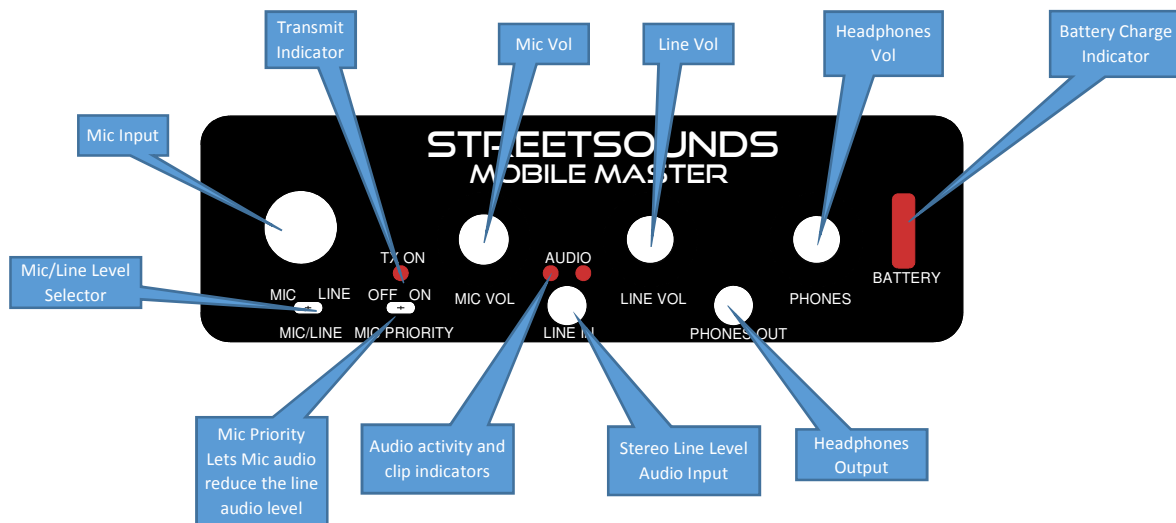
Transmit Indicator

Mic Vol

Line Vol

Headphones Vol

Battery Charge Indicator

Mic Input

STREETSOUNDS
MOBILE MASTER

TX ON

AUDIO

BATTERY

Mic/Line Level Selector

MIC LINE

OFF ON

MIC VOL

LINE VOL

PHONES

MIC/LINE

MIC PRIORITY

LINE IN

PHONES OUT

Mic Priority Lets Mic audio reduce the line audio level

Audio activity and clip indicators

Stereo Line Level Audio Input

Headphones Output